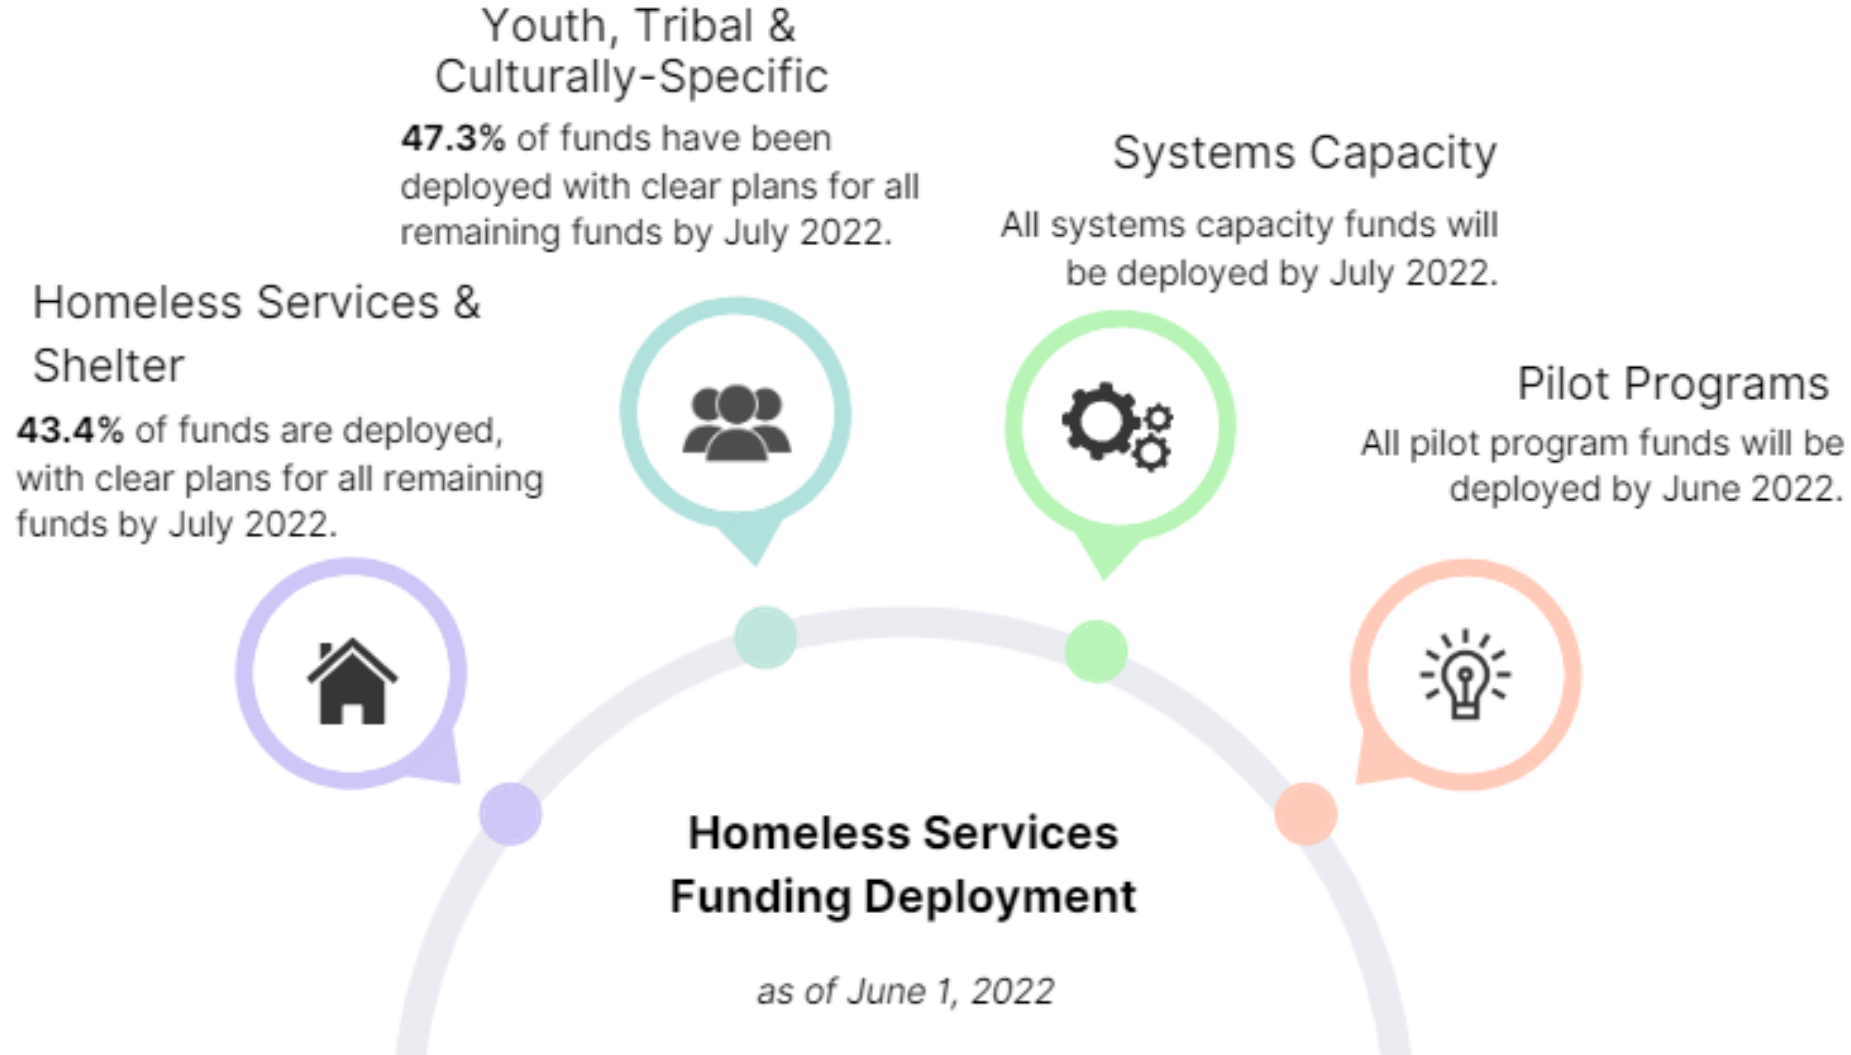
Youth, Tribal & Culturally-Specific

**47.3%** of funds have been deployed with clear plans for all remaining funds by July 2022.

Systems Capacity

All systems capacity funds will be deployed by July 2022.

Homeless Services & Shelter

**43.4%** of funds are deployed, with clear plans for all remaining funds by July 2022.

Pilot Programs

All pilot program funds will be deployed by June 2022.

**Homeless Services Funding Deployment**

*as of June 1, 2022*